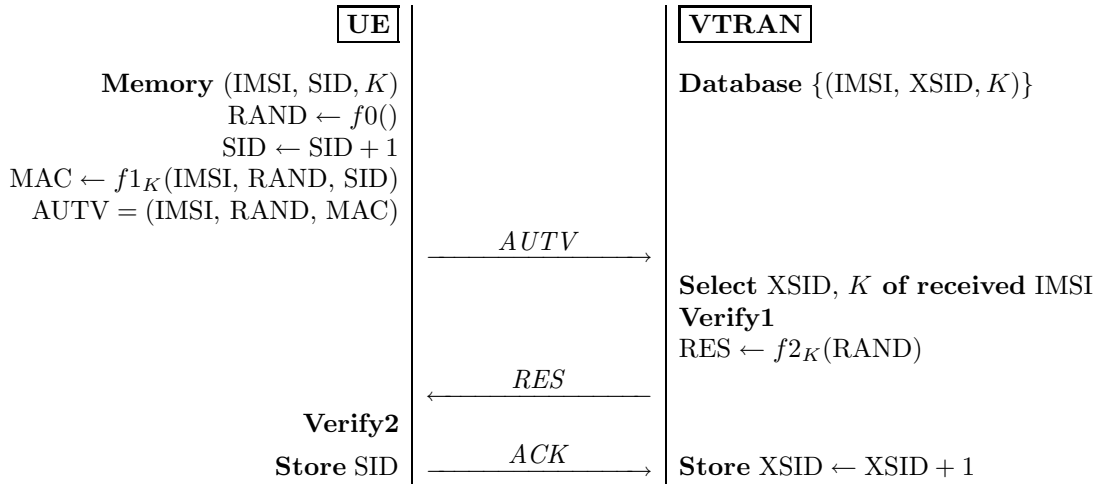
UE

VTRAN

Memory (IMSI, SID, $K$)
RAND $\leftarrow f0()$
SID $\leftarrow$ SID + 1
MAC $\leftarrow f1_K$(IMSI, RAND, SID)
AUTV = (IMSI, RAND, MAC)

Database $\{$(IMSI, XSID, $K$)$\}$

$AUTV$

Select XSID, $K$ of received IMSI
Verify1
RES $\leftarrow f2_K$(RAND)

$RES$

Verify2

Store SID

$ACK$

Store XSID $\leftarrow$ XSID + 1